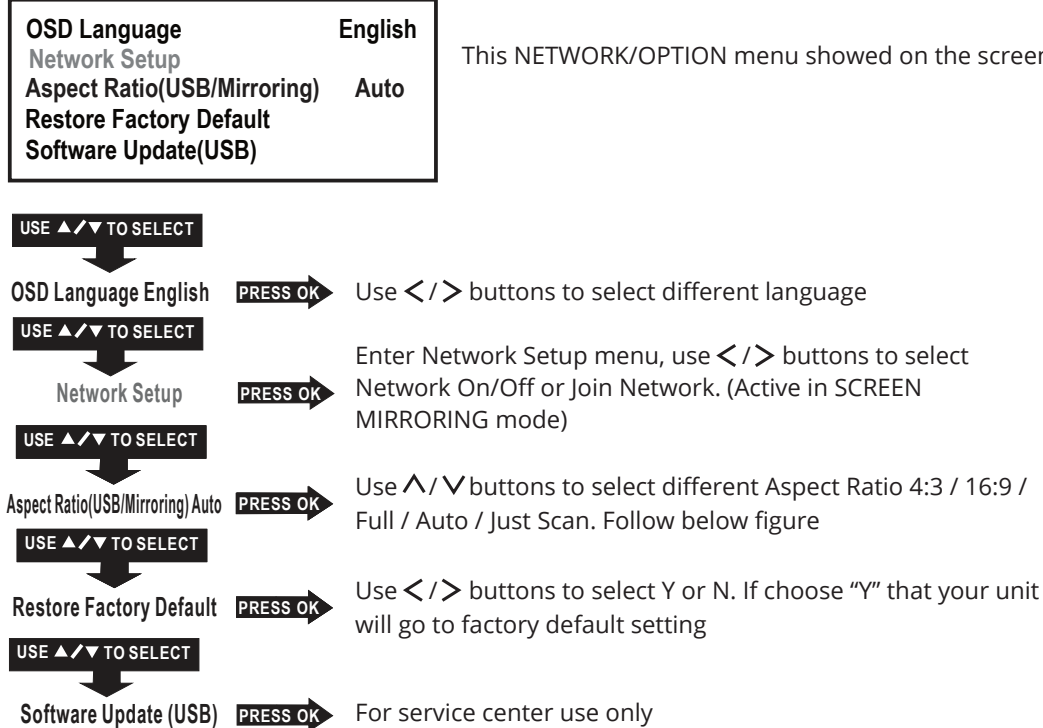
| OSD Language | English |
|---|---|
| Network Setup | |
| Aspect Ratio(USB/Mirroring) | Auto |
| Restore Factory Default | |
| Software Update(USB) | |

This NETWORK/OPTION menu showed on the screen

USE ▲/▼ TO SELECT

OSD Language English PRESS OK Use </> buttons to select different language

USE ▲/▼ TO SELECT

Network Setup PRESS OK Enter Network Setup menu, use </> buttons to select Network On/Off or Join Network. (Active in SCREEN MIRRORING mode)

USE ▲/▼ TO SELECT

Aspect Ratio(USB/Mirroring) Auto PRESS OK Use ∧/∨ buttons to select different Aspect Ratio 4:3 / 16:9 / Full / Auto / Just Scan. Follow below figure

USE ▲/▼ TO SELECT

Restore Factory Default PRESS OK Use </> buttons to select Y or N. If choose "Y" that your unit will go to factory default setting

USE ▲/▼ TO SELECT

Software Update (USB) PRESS OK For service center use only